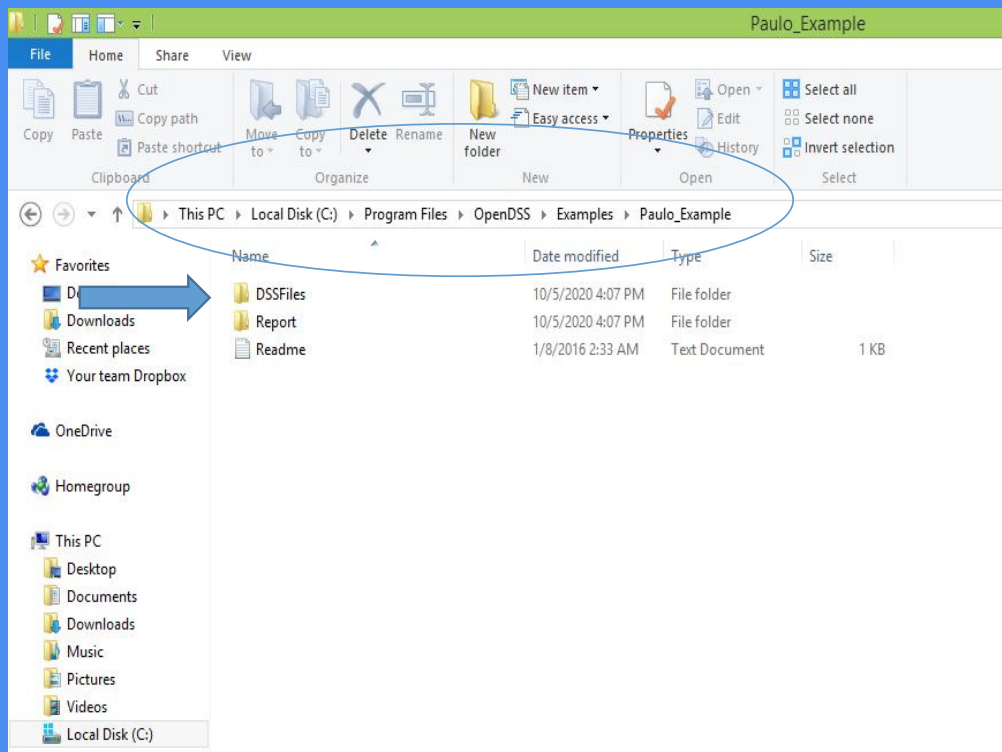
Paulo_Example

File Home Share View

Copy Paste Cut Copy path Paste shortcut
Clipboard

Move to Copy to Delete Rename
Organize

New folder New item Easy access
New

Properties Open Edit History
Open

Select all Select none Invert selection
Select

This PC › Local Disk (C:) › Program Files › OpenDSS › Examples › Paulo_Example

Favorites
De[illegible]
Downloads
Recent places
Your team Dropbox

OneDrive

Homegroup

This PC
Desktop
Documents
Downloads
Music
Pictures
Videos
Local Disk (C:)

| Name | Date modified | Type | Size |
|---|---|---|---|
| DSSFiles | 10/5/2020 4:07 PM | File folder | |
| Report | 10/5/2020 4:07 PM | File folder | |
| Readme | 1/8/2016 2:33 AM | Text Document | 1 KB |